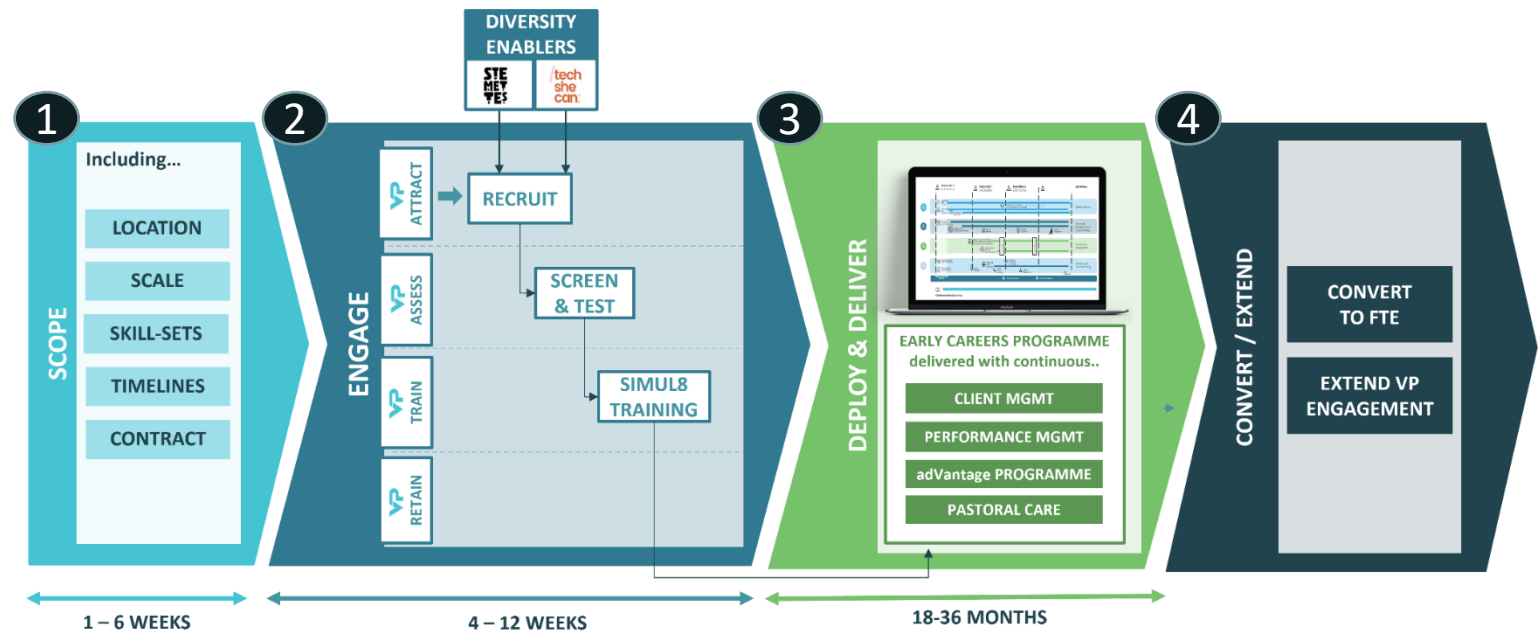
DIVERSITY ENABLERS

STEMETTES

/tech she can

1

SCOPE

Including...

LOCATION

SCALE

SKILL-SETS

TIMELINES

CONTRACT

2

ENGAGE

VP ATTRACT

RECRUIT

VP ASSESS

SCREEN & TEST

VP TRAIN

SIMUL8 TRAINING

VP RETAIN

3

DEPLOY & DELIVER

EARLY CAREERS PROGRAMME delivered with continuous..

CLIENT MGMT

PERFORMANCE MGMT

adVantage PROGRAMME

PASTORAL CARE

4

CONVERT / EXTEND

CONVERT TO FTE

EXTEND VP ENGAGEMENT

1 – 6 WEEKS

4 – 12 WEEKS

18-36 MONTHS